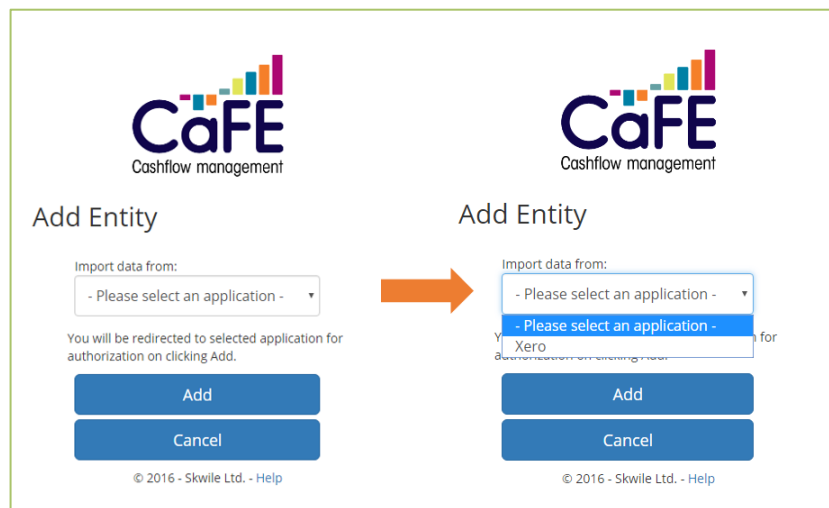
CaFE
Cashflow management

Add Entity

Import data from:

- Please select an application -

You will be redirected to selected application for authorization on clicking Add.

Add

Cancel

© 2016 - Skwile Ltd. - Help

CaFE
Cashflow management

Add Entity

Import data from:

- Please select an application -

- Please select an application -
Xero

Y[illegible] n for authorization on clicking Add.

Add

Cancel

© 2016 - Skwile Ltd. - Help